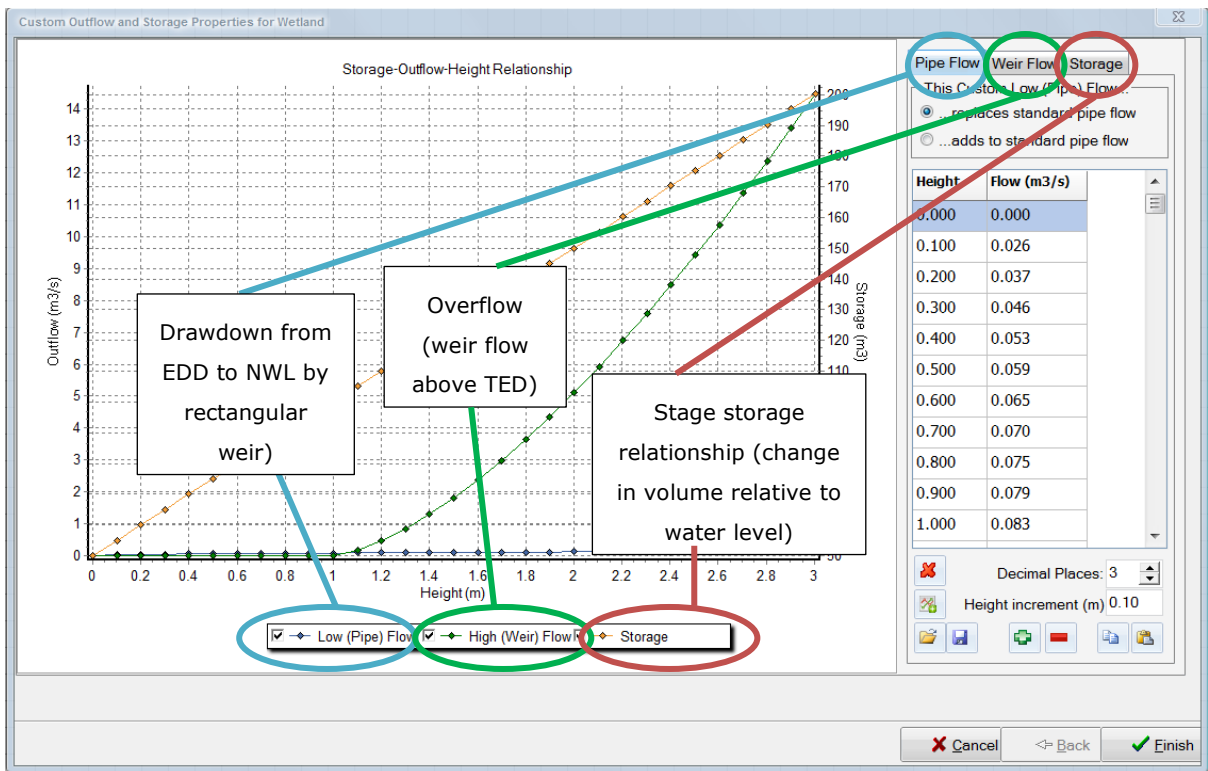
Custom Outflow and Storage Properties for Wetland

Storage-Outflow-Height Relationship

Outflow (m3/s)

14
13
12
11
10
9
8
7
6
5
4
3
2
1
0

200
190
180
170
160
150
140
130
120
110
50

Storage (m3)

0 0.2 0.4 0.6 0.8 1 1.2 1.4 1.6 1.8 2 2.2 2.4 2.6 2.8 3

Height (m)

Drawdown from EDD to NWL by rectangular weir)

Overflow (weir flow above TED)

Stage storage relationship (change in volume relative to water level)

Low (Pipe) Flow

High (Weir) Flow

Storage

Pipe Flow | Weir Flow | Storage

This Custom Low (Pipe) Flow...

...replaces standard pipe flow

...adds to standard pipe flow

| Height | Flow (m3/s) |
|---|---|
| 0.000 | 0.000 |
| 0.100 | 0.026 |
| 0.200 | 0.037 |
| 0.300 | 0.046 |
| 0.400 | 0.053 |
| 0.500 | 0.059 |
| 0.600 | 0.065 |
| 0.700 | 0.070 |
| 0.800 | 0.075 |
| 0.900 | 0.079 |
| 1.000 | 0.083 |

Decimal Places: 3

Height increment (m) 0.10

Cancel

Back

Finish